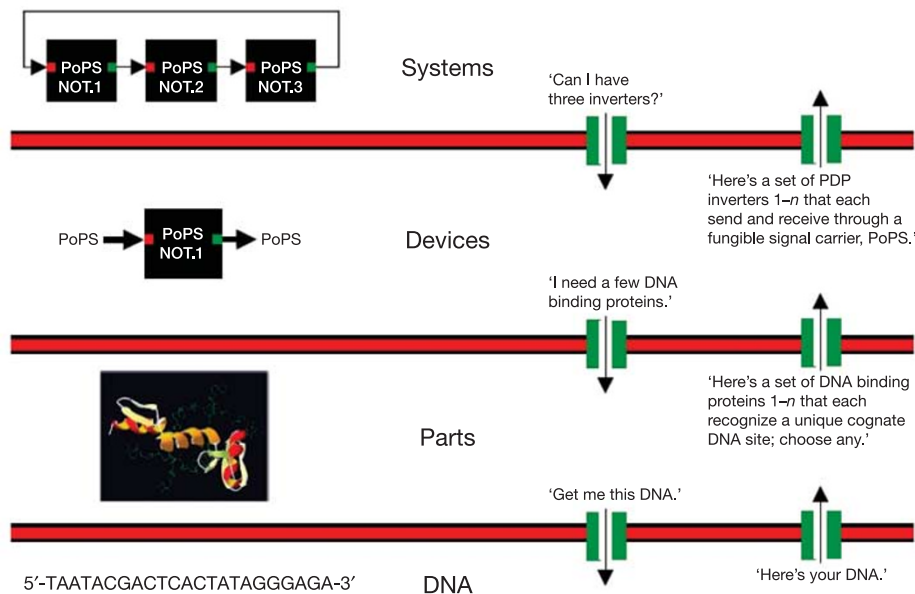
PoPS NOT.1
PoPS NOT.2
PoPS NOT.3

Systems

'Can I have three inverters?'

'Here's a set of PDP inverters 1–*n* that each send and receive through a fungible signal carrier, PoPS.'

PoPS
PoPS NOT.1
PoPS

Devices

'I need a few DNA binding proteins.'

'Here's a set of DNA binding proteins 1–*n* that each recognize a unique cognate DNA site; choose any.'

Parts

'Get me this DNA.'

'Here's your DNA.'

5′-TAATACGACTCACTATAGGGAGA-3′

DNA